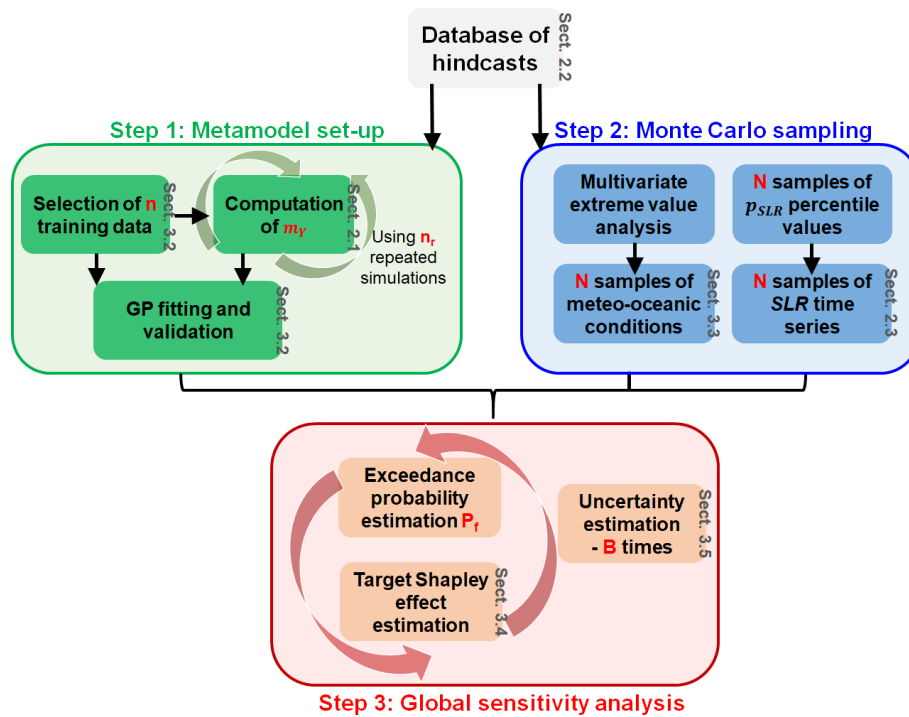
Database of hindcasts

Sect. 2.2

Step 1: Metamodel set-up

Selection of n training data

Sect. 3.2

Computation of $m_Y$

Sect. 2.1

Using $n_r$ repeated simulations

GP fitting and validation

Sect. 3.2

Step 2: Monte Carlo sampling

Multivariate extreme value analysis

N samples of $p_{SLR}$ percentile values

N samples of meteo-oceanic conditions

Sect. 3.3

N samples of SLR time series

Sect. 2.3

Exceedance probability estimation $P_f$

Uncertainty estimation - B times

Sect. 3.5

Target Shapley effect estimation

Sect. 3.4

Step 3: Global sensitivity analysis